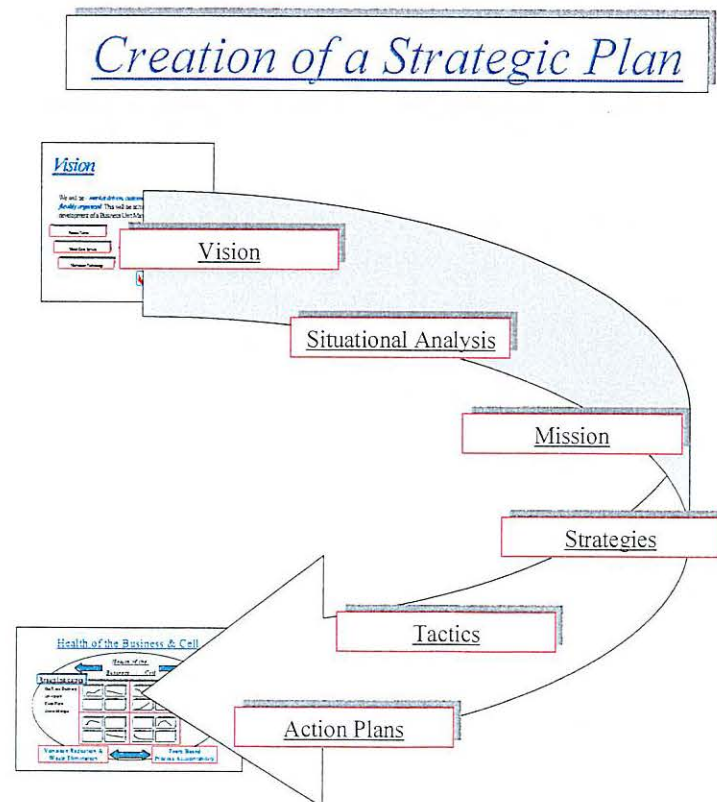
Creation of a Strategic Plan

Vision

We will be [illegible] This will be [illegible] development of a Business Unit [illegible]

Vision

Situational Analysis

Mission

Strategies

Tactics

Action Plans

Health of the Business & Cell

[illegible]

Variance Reduction & Waste Elimination

Team Based Process Accountability